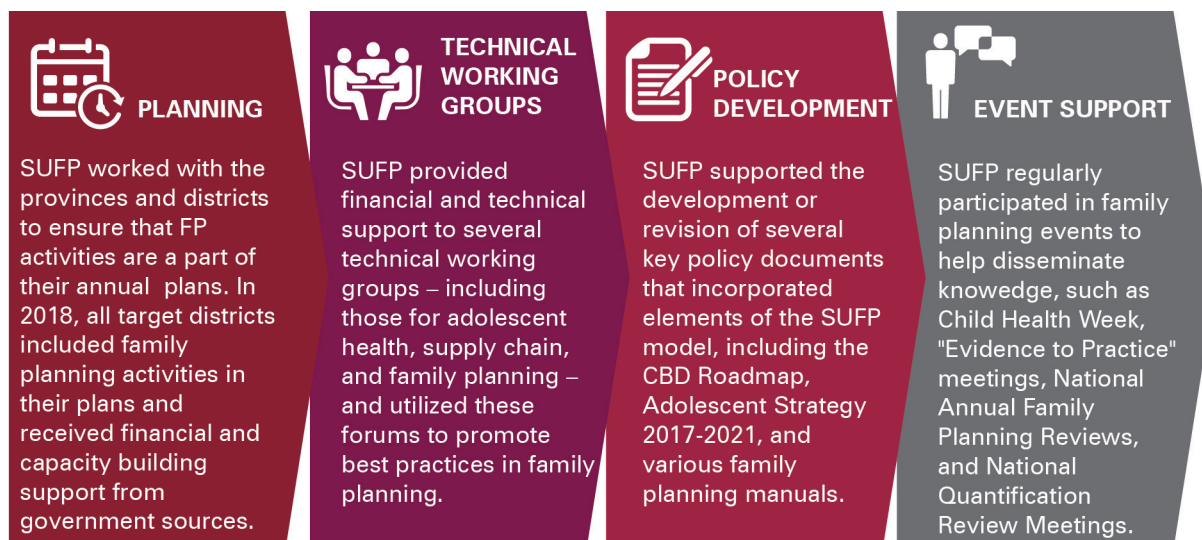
PLANNING

SUFP worked with the provinces and districts to ensure that FP activities are a part of their annual plans. In 2018, all target districts included family planning activities in their plans and received financial and capacity building support from government sources.

TECHNICAL WORKING GROUPS

SUFP provided financial and technical support to several technical working groups – including those for adolescent health, supply chain, and family planning – and utilized these forums to promote best practices in family planning.

POLICY DEVELOPMENT

SUFP supported the development or revision of several key policy documents that incorporated elements of the SUFP model, including the CBD Roadmap, Adolescent Strategy 2017-2021, and various family planning manuals.

EVENT SUPPORT

SUFP regularly participated in family planning events to help disseminate knowedge, such as Child Health Week, "Evidence to Practice" meetings, National Annual Family Planning Reviews, and National Quantification Review Meetings.